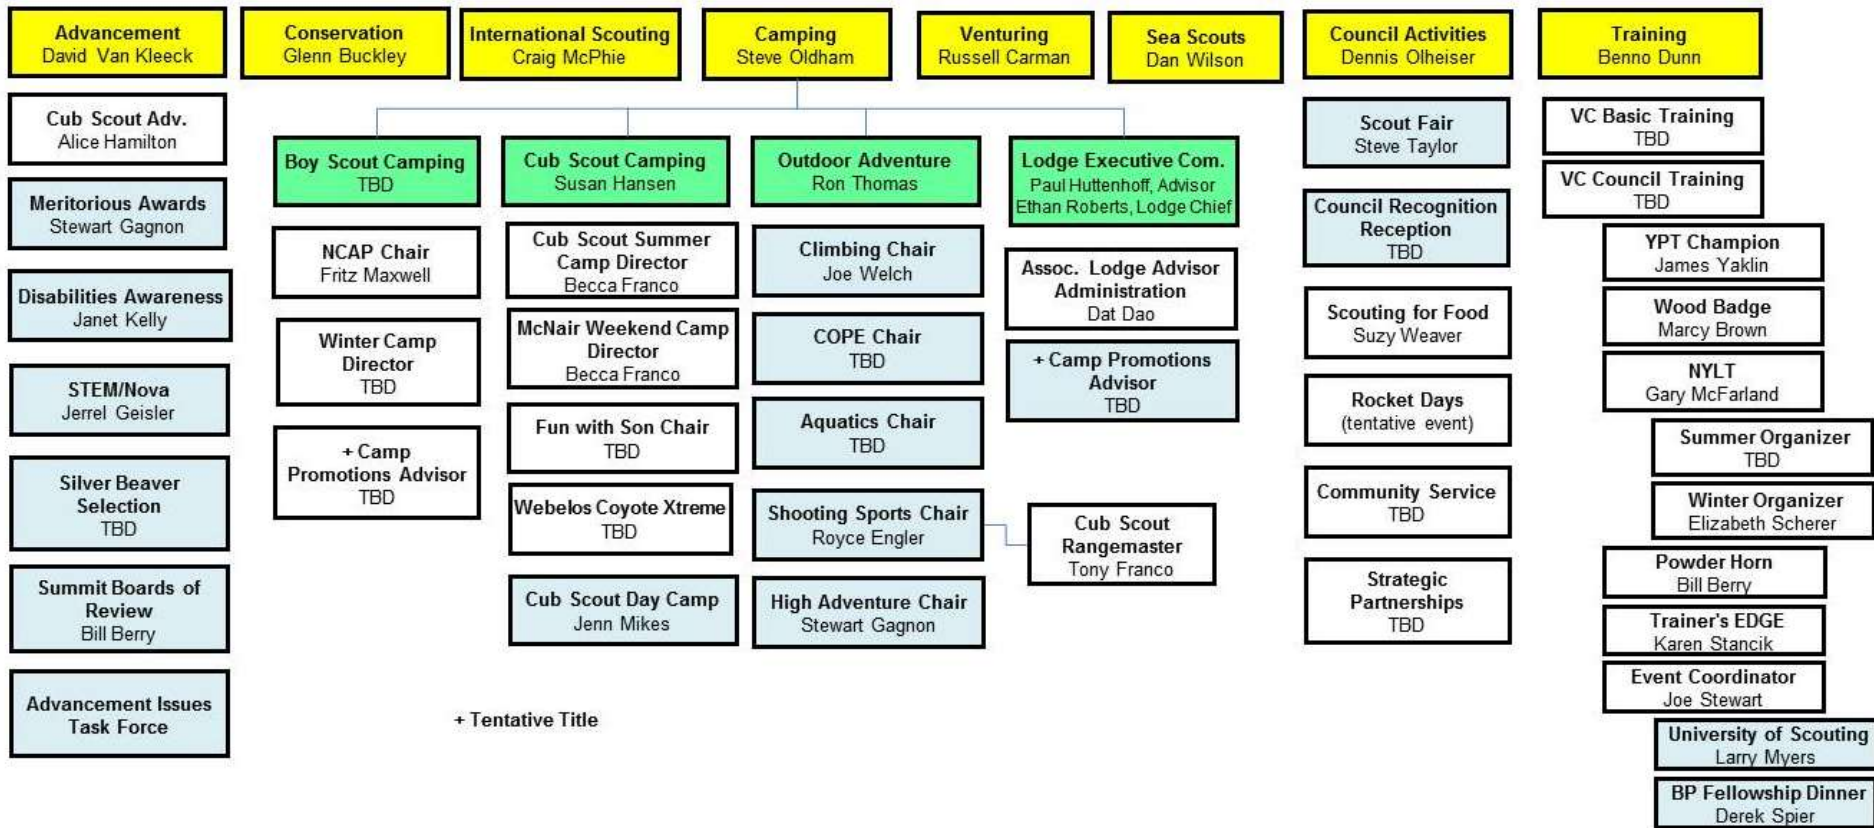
Advancement
David Van Kleeck

Conservation
Glenn Buckley

International Scouting
Craig McPhie

Camping
Steve Oldham

Venturing
Russell Carman

Sea Scouts
Dan Wilson

Council Activities
Dennis Olheiser

Training
Benno Dunn

Cub Scout Adv.
Alice Hamilton

Meritorious Awards
Stewart Gagnon

Disabilities Awareness
Janet Kelly

STEM/Nova
Jerrel Geisler

Silver Beaver Selection
TBD

Summit Boards of Review
Bill Berry

Advancement Issues Task Force

Boy Scout Camping
TBD

NCAP Chair
Fritz Maxwell

Winter Camp Director
TBD

+ Camp Promotions Advisor
TBD

Cub Scout Camping
Susan Hansen

Cub Scout Summer Camp Director
Becca Franco

McNair Weekend Camp Director
Becca Franco

Fun with Son Chair
TBD

Webelos Coyote Xtreme
TBD

Cub Scout Day Camp
Jenn Mikes

Outdoor Adventure
Ron Thomas

Climbing Chair
Joe Welch

COPE Chair
TBD

Aquatics Chair
TBD

Shooting Sports Chair
Royce Engler

High Adventure Chair
Stewart Gagnon

Lodge Executive Com.
Paul Huttenhoff, Advisor
Ethan Roberts, Lodge Chief

Assoc. Lodge Advisor Administration
Dat Dao

+ Camp Promotions Advisor
TBD

Cub Scout Rangemaster
Tony Franco

Scout Fair
Steve Taylor

Council Recognition Reception
TBD

Scouting for Food
Suzy Weaver

Rocket Days
(tentative event)

Community Service
TBD

Strategic Partnerships
TBD

VC Basic Training
TBD

VC Council Training
TBD

YPT Champion
James Yaklin

Wood Badge
Marcy Brown

NYLT
Gary McFarland

Summer Organizer
TBD

Winter Organizer
Elizabeth Scherer

Powder Horn
Bill Berry

Trainer's EDGE
Karen Stancik

Event Coordinator
Joe Stewart

University of Scouting
Larry Myers

BP Fellowship Dinner
Derek Spier

+ Tentative Title